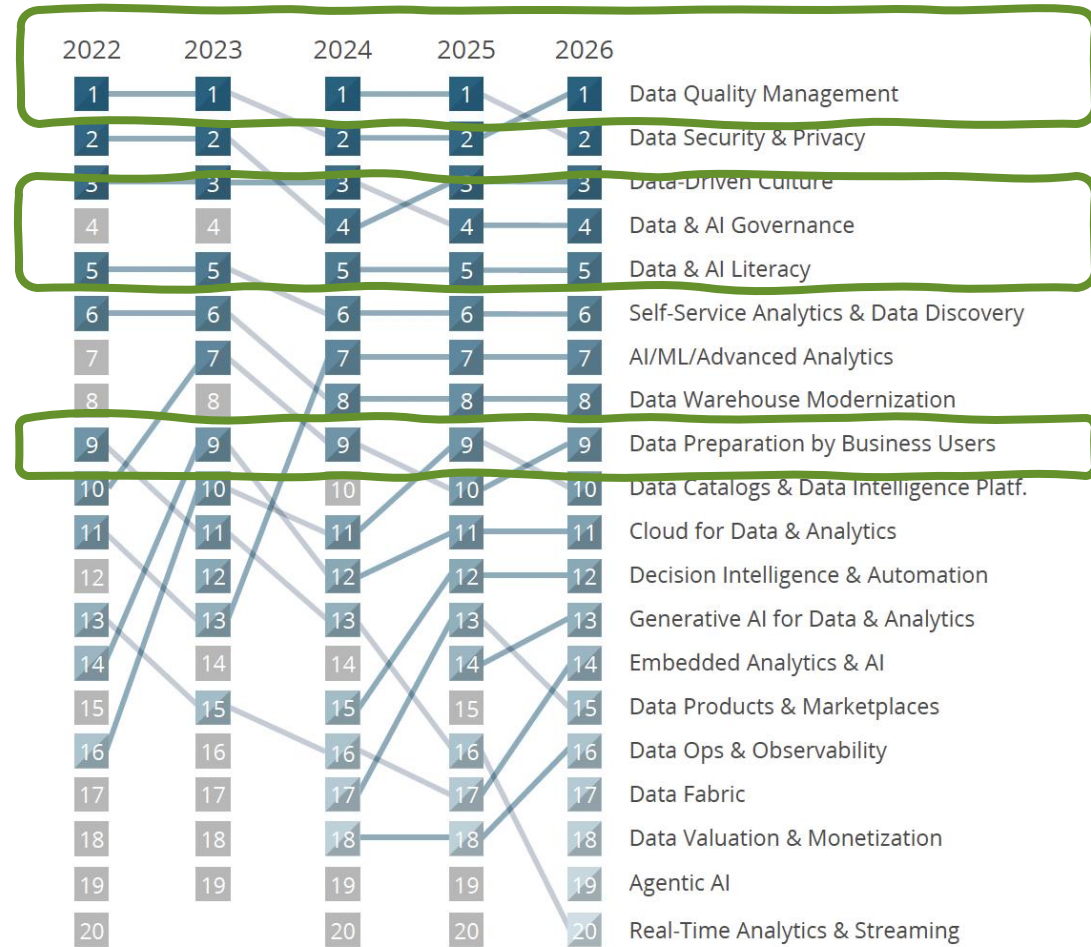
2022 2023 2024 2025 2026

| 2022 | 2023 | 2024 | 2025 | 2026 | |
|---|---|---|---|---|---|
| 1 | 1 | 1 | 1 | 1 | Data Quality Management |
| 2 | 2 | 2 | 2 | 2 | Data Security & Privacy |
| 3 | 3 | 3 | 3 | 3 | Data-Driven Culture |
| 4 | 4 | 4 | 4 | 4 | Data & AI Governance |
| 5 | 5 | 5 | 5 | 5 | Data & AI Literacy |
| 6 | 6 | 6 | 6 | 6 | Self-Service Analytics & Data Discovery |
| 7 | 7 | 7 | 7 | 7 | AI/ML/Advanced Analytics |
| 8 | 8 | 8 | 8 | 8 | Data Warehouse Modernization |
| 9 | 9 | 9 | 9 | 9 | Data Preparation by Business Users |
| 10 | 10 | 10 | 10 | 10 | Data Catalogs & Data Intelligence Platf. |
| 11 | 11 | 11 | 11 | 11 | Cloud for Data & Analytics |
| 12 | 12 | 12 | 12 | 12 | Decision Intelligence & Automation |
| 13 | 13 | 13 | 13 | 13 | Generative AI for Data & Analytics |
| 14 | 14 | 14 | 14 | 14 | Embedded Analytics & AI |
| 15 | 15 | 15 | 15 | 15 | Data Products & Marketplaces |
| 16 | 16 | 16 | 16 | 16 | Data Ops & Observability |
| 17 | 17 | 17 | 17 | 17 | Data Fabric |
| 18 | 18 | 18 | 18 | 18 | Data Valuation & Monetization |
| 19 | 19 | 19 | 19 | 19 | Agentic AI |
| 20 | | 20 | 20 | 20 | Real-Time Analytics & Streaming |